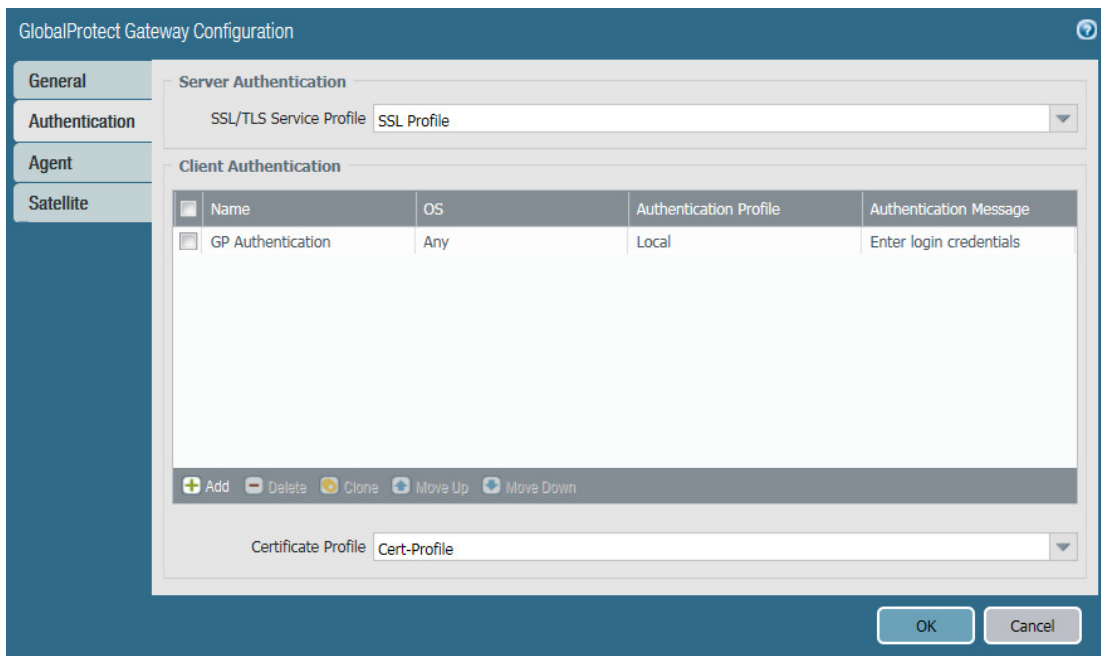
GlobalProtect Gateway Configuration

General
Authentication
Agent
Satellite

Server Authentication

SSL/TLS Service Profile SSL Profile

Client Authentication

| Name | OS | Authentication Profile | Authentication Message |
|---|---|---|---|
| GP Authentication | Any | Local | Enter login credentials |

Add Delete Clone Move Up Move Down

Certificate Profile Cert-Profile

OK Cancel